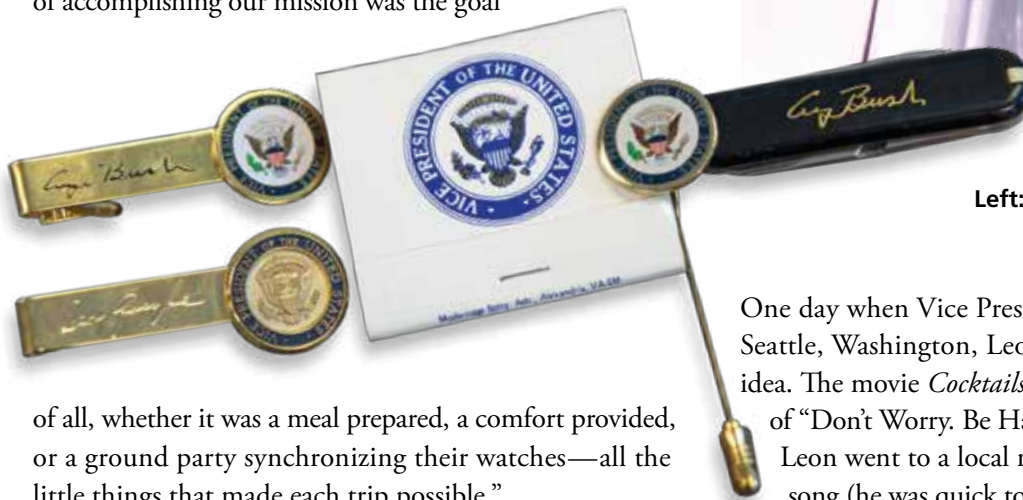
of accomplishing our mission was the goal

VICE PRESIDENT OF THE UNITED STATES

Geo Bush

Geo Bush

Geo Bush

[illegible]

Left:

of all, whether it was a meal prepared, a comfort provided, or a ground party synchronizing their watches—all the little things that made each trip possible."

One day when Vice Pres Seattle, Washington, Leo idea. The movie *Cocktails* of "Don't Worry. Be Ha Leon went to a local r song (he was quick to